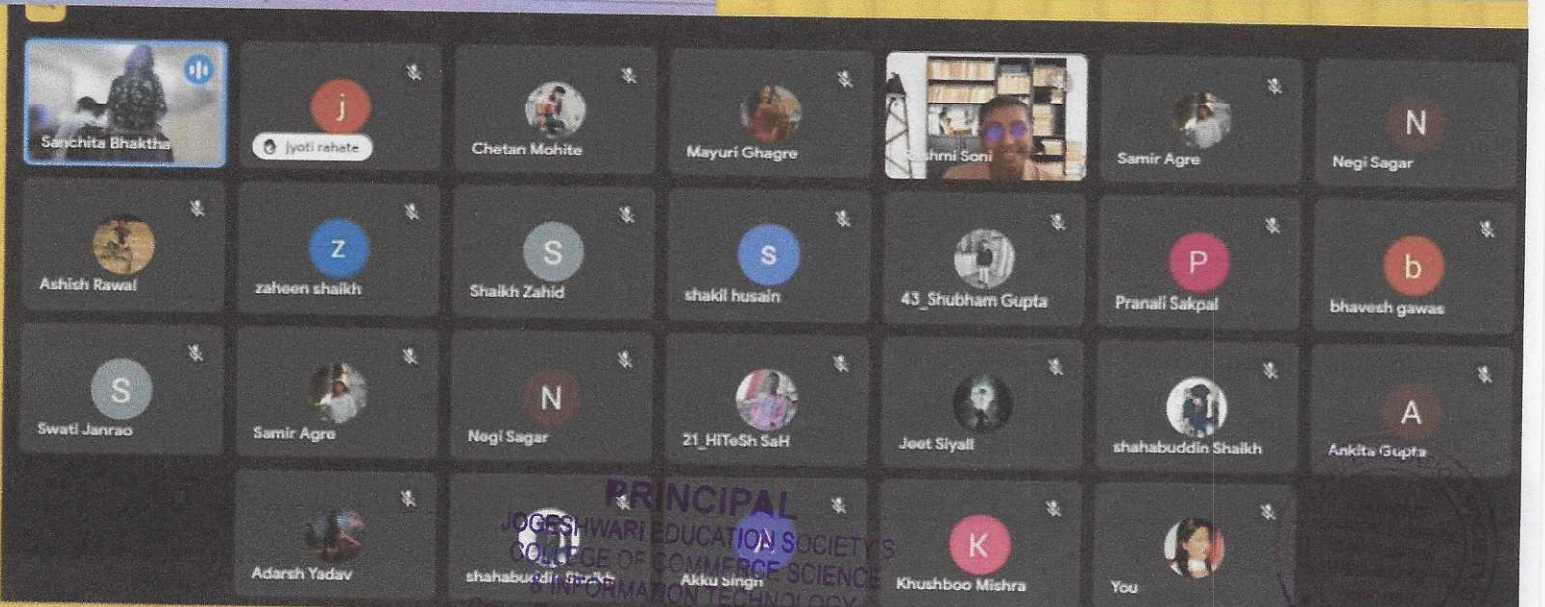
Sanchita Bhaktha
j
jyoti rahate
Chetan Mohite
Mayuri Ghagre
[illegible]shmi Soni
Samir Agre
N
Negi Sagar

Ashish Rawal
Z
zaheen shaikh
S
Shaikh Zahid
s
shakil husain
43_Shubham Gupta
P
Pranali Sakpal
b
bhavesh gawas

S
Swati Janrao
Samir Agre
N
Negi Sagar
21_HiTeSh SaH
Jeet Siyali
shahabuddin Shaikh
A
Ankita Gupta

Adarsh Yadav
shahabuddin Shaikh
Akku Singh
K
Khushboo Mishra
You

PRINCIPAL
JOGESHWARI EDUCATION SOCIETY'S
COLLEGE OF COMMERCE SCIENCE
& INFORMATION TECHNOLOGY